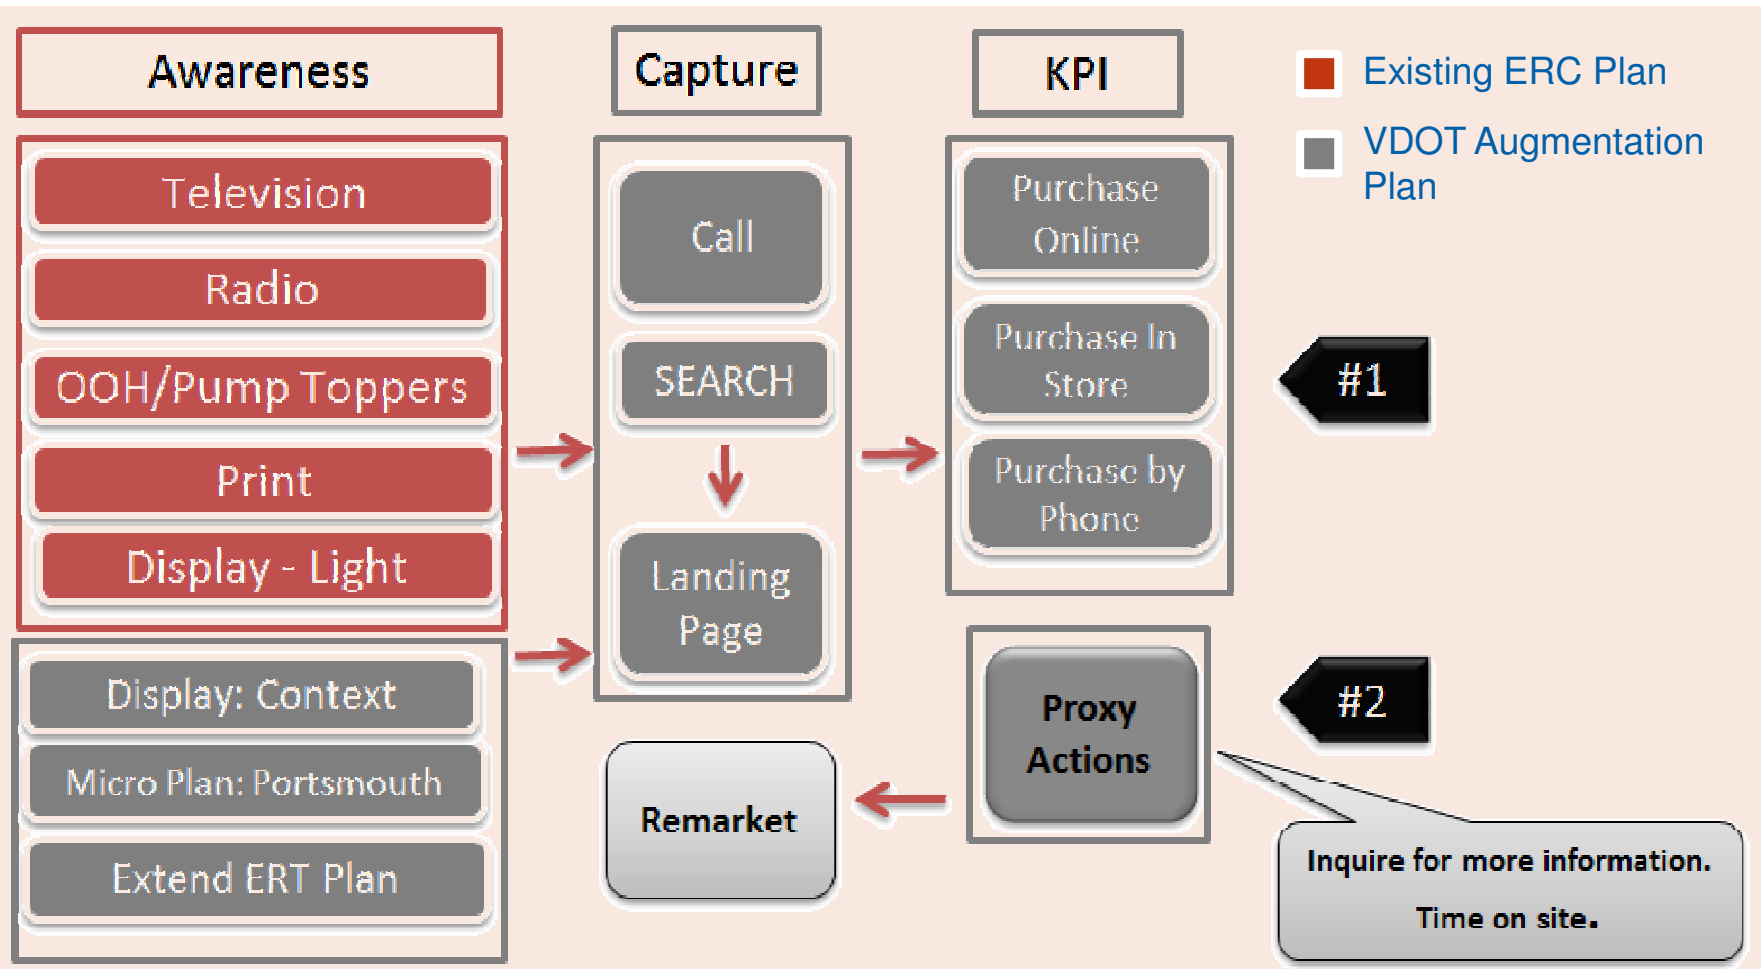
Awareness

Television

Radio

OOH/Pump Toppers

Print

Display - Light

Display: Context

Micro Plan: Portsmouth

Extend ERT Plan

Capture

Call

SEARCH

Landing Page

Remarket

KPI

Purchase Online

Purchase In Store

Purchase by Phone

Proxy Actions

Existing ERC Plan

VDOT Augmentation Plan

#1

#2

Inquire for more information.

Time on site.